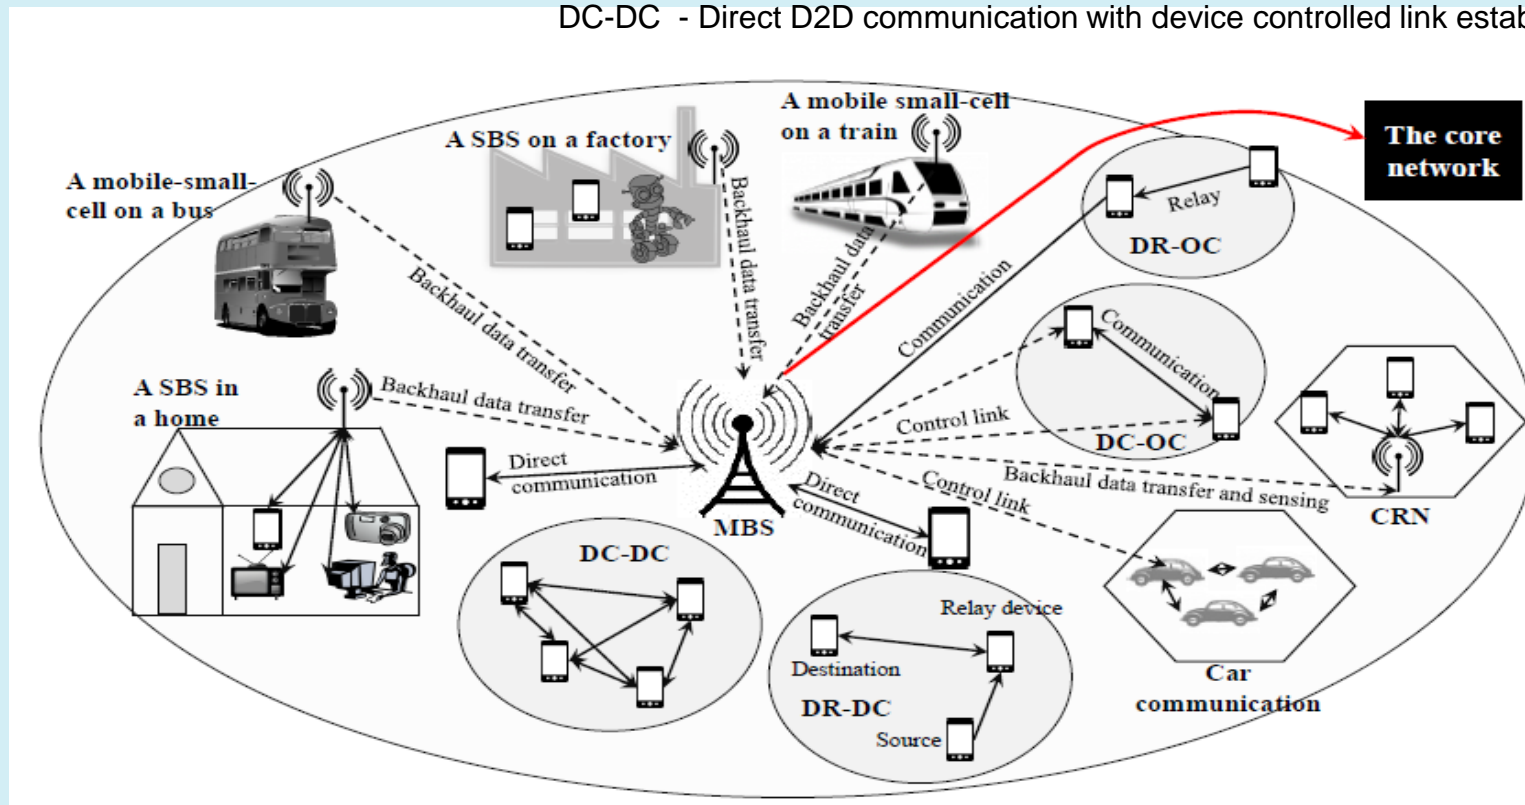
DC-DC - Direct D2D communication with device controlled link estab

A mobile small-cell on a train

A SBS on a factory

The core network

A mobile-small-cell on a bus

Backhaul data transfer

Backhaul data transfer

Backhaul data transfer

Relay

DR-OC

Communication

Communication

A SBS in a home

Backhaul data transfer

Control link

DC-OC

Direct communication

MBS

Direct communication

Control link

Backhaul data transfer and sensing

CRN

DC-DC

Relay device

Destination

DR-DC

Source

Car communication